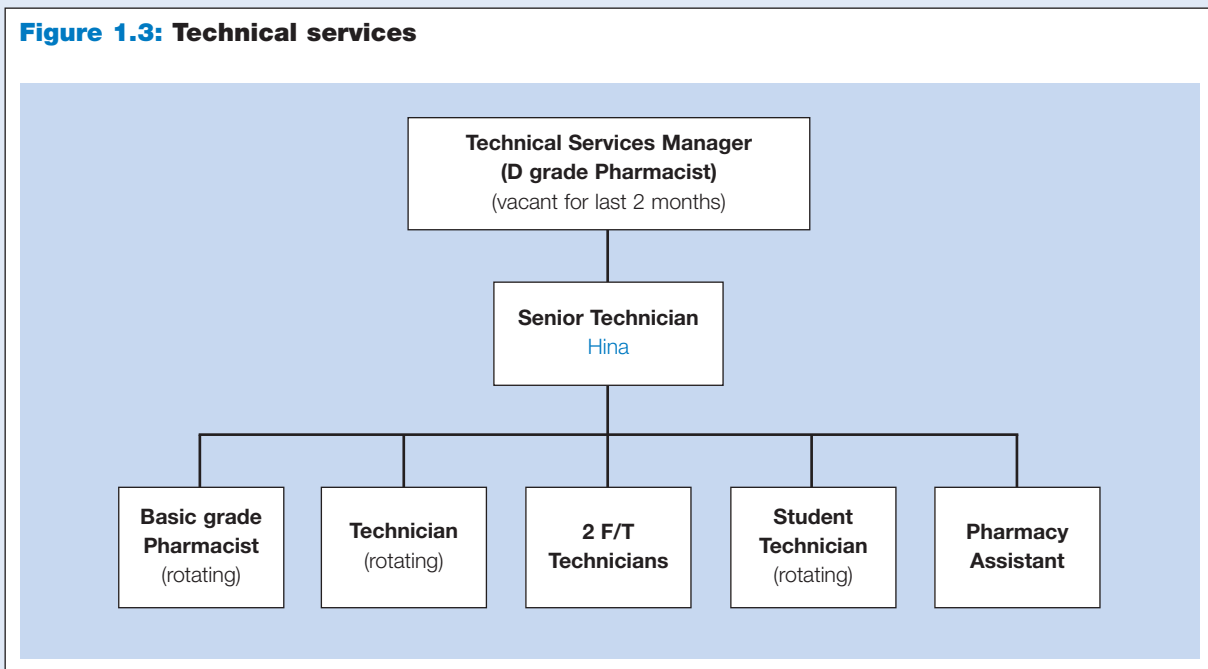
Figure 1.3: Technical services

Technical Services Manager
(D grade Pharmacist)
(vacant for last 2 months)

Senior Technician
Hina

Basic grade Pharmacist
(rotating)

Technician
(rotating)

2 F/T Technicians

Student Technician
(rotating)

Pharmacy Assistant